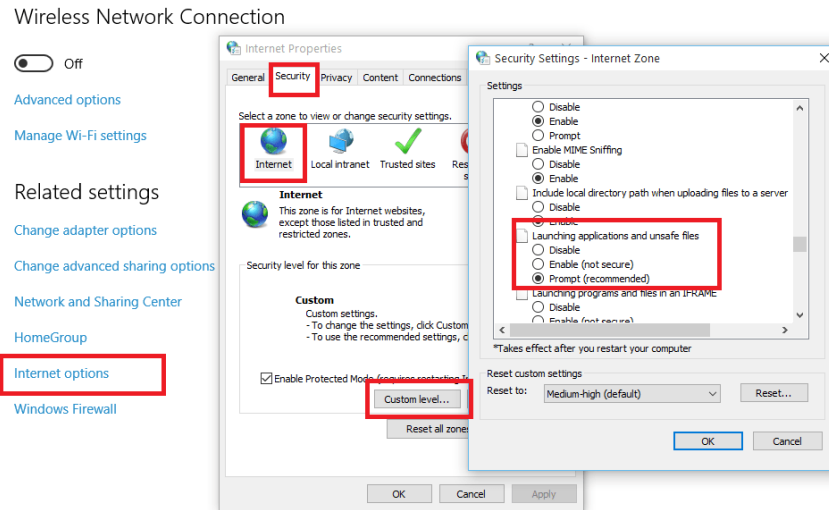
Wireless Network Connection

Off

Advanced options

Manage Wi-Fi settings

Related settings

Change adapter options

Change advanced sharing options

Network and Sharing Center

HomeGroup

Internet options

Windows Firewall

Internet Properties

General Security Privacy Content Connections

Select a zone to view or change security settings.

Internet Local intranet Trusted sites Res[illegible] s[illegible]

Internet
This zone is for Internet websites, except those listed in trusted and restricted zones.

Security level for this zone

Custom
Custom settings.
- To change the settings, click Custom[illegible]
- To use the recommended settings, c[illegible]

Enable Protected Mode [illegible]

Custom level...

Reset all zones

OK Cancel Apply

Security Settings - Internet Zone

Settings

Disable
Enable
Prompt
Enable MIME Sniffing
Disable
Enable
Include local directory path when uploading files to a server
Disable
Enable
Launching applications and unsafe files
Disable
Enable (not secure)
Prompt (recommended)
Launching programs and files in an IFRAME
Disable
Enable (not secure)

*Takes effect after you restart your computer

Reset custom settings
Reset to: Medium-high (default) Reset...

OK Cancel